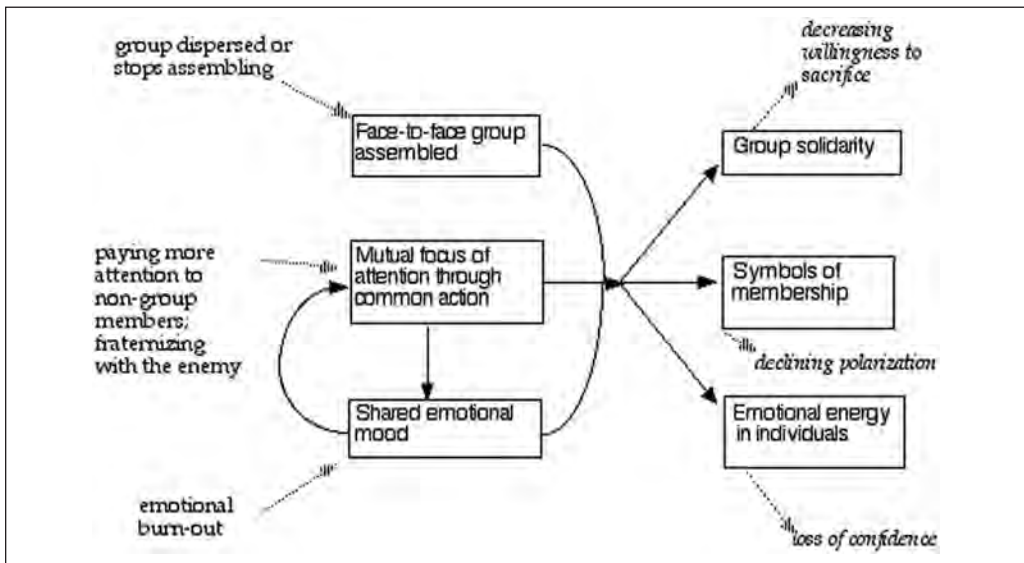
group dispersed or stops assembling

Face-to-face group assembled

paying more attention to non-group members; fraternizing with the enemy

Mutual focus of attention through common action

Shared emotional mood

emotional burn-out

decreasing willingness to sacrifice

Group solidarity

Symbols of membership

declining polarization

Emotional energy in individuals

loss of confidence